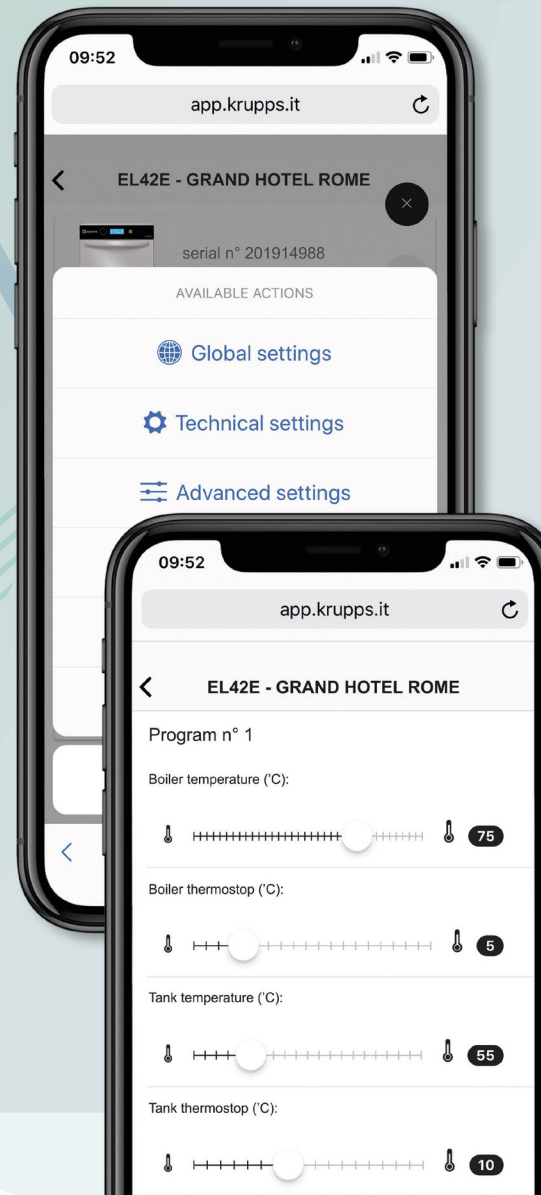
09:52

app.krupps.it

EL42E - GRAND HOTEL ROME

serial n° 201914988

AVAILABLE ACTIONS

Global settings

Technical settings

Advanced settings

09:52

app.krupps.it

EL42E - GRAND HOTEL ROME

Program n° 1

Boiler temperature ('C):

75

Boiler thermostop ('C):

5

Tank temperature ('C):

55

Tank thermostop ('C):

10